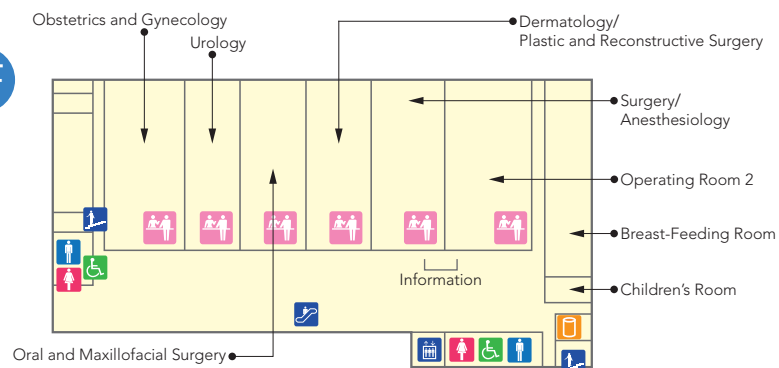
Obstetrics and Gynecology
Urology
Dermatology/
Plastic and Reconstructive Surgery
Surgery/
Anesthesiology
Operating Room 2
Breast-Feeding Room
Information
Children's Room
Oral and Maxillofacial Surgery